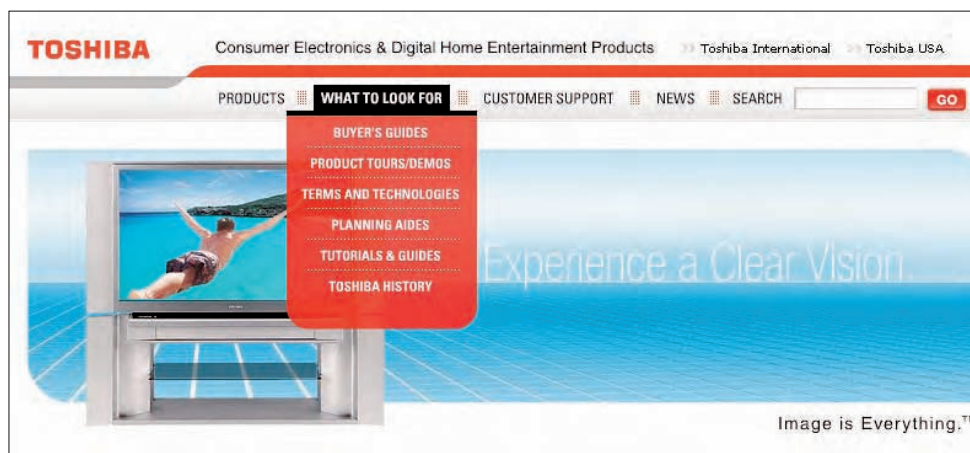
TOSHIBA

Consumer Electronics & Digital Home Entertainment Products

Toshiba International

Toshiba USA

PRODUCTS

WHAT TO LOOK FOR

CUSTOMER SUPPORT

NEWS

SEARCH

GO

BUYER'S GUIDES

PRODUCT TOURS/DEMOS

TERMS AND TECHNOLOGIES

PLANNING AIDES

TUTORIALS & GUIDES

TOSHIBA HISTORY

Experience a Clear Vision.

Image is Everything.™